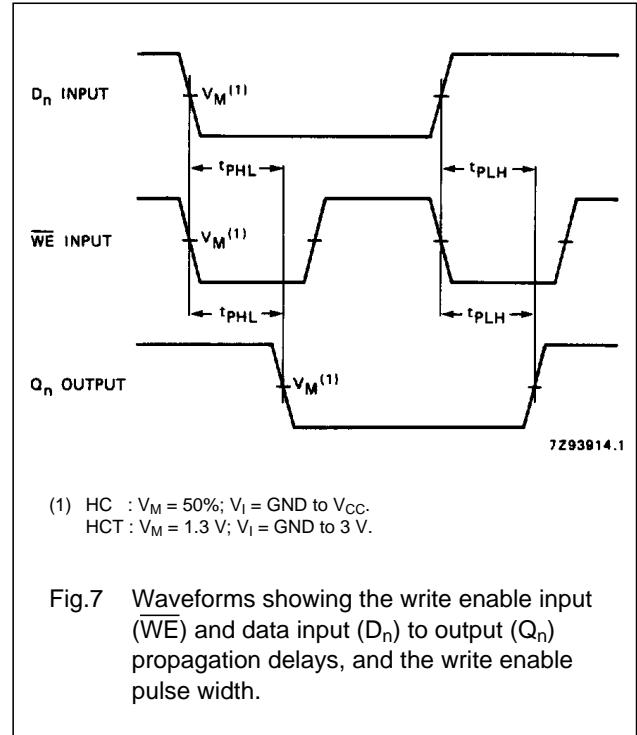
$D_n$ INPUT

$V_M^{(1)}$

$t_{PHL}$

$t_{PLH}$

$\overline{WE}$ INPUT

$V_M^{(1)}$

$t_{PHL}$

$t_{PLH}$

$Q_n$ OUTPUT

$V_M^{(1)}$

7Z93914.1

(1) HC : $V_M$ = 50%; $V_I$ = GND to $V_{CC}$.
HCT : $V_M$ = 1.3 V; $V_I$ = GND to 3 V.

Fig.7 Waveforms showing the write enable input ($\overline{WE}$) and data input ($D_n$) to output ($Q_n$) propagation delays, and the write enable pulse width.